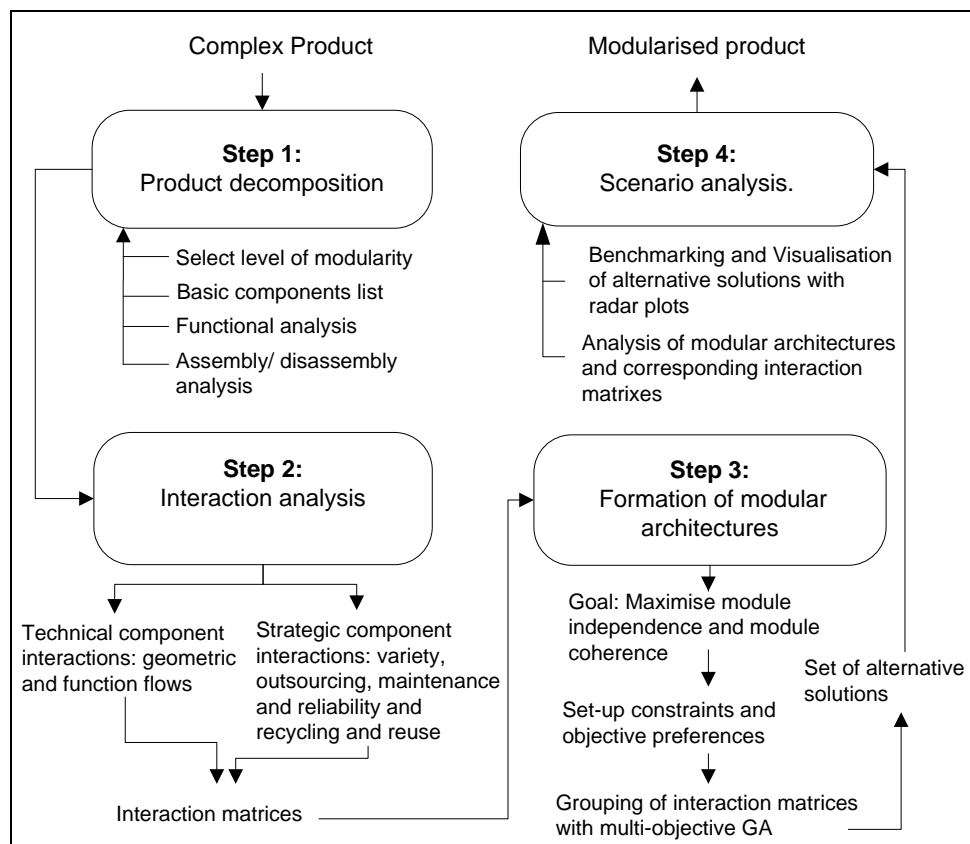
Complex Product

Step 1:
Product decomposition

Select level of modularity
Basic components list
Functional analysis
Assembly/ disassembly analysis

Step 2:
Interaction analysis

Technical component interactions: geometric and function flows

Strategic component interactions: variety, outsourcing, maintenance and reliability and recycling and reuse

Interaction matrices

Modularised product

Step 4:
Scenario analysis.

Benchmarking and Visualisation of alternative solutions with radar plots

Analysis of modular architectures and corresponding interaction matrixes

Step 3:
Formation of modular architectures

Goal: Maximise module independence and module coherence

Set-up constraints and objective preferences

Grouping of interaction matrices with multi-objective GA

Set of alternative solutions